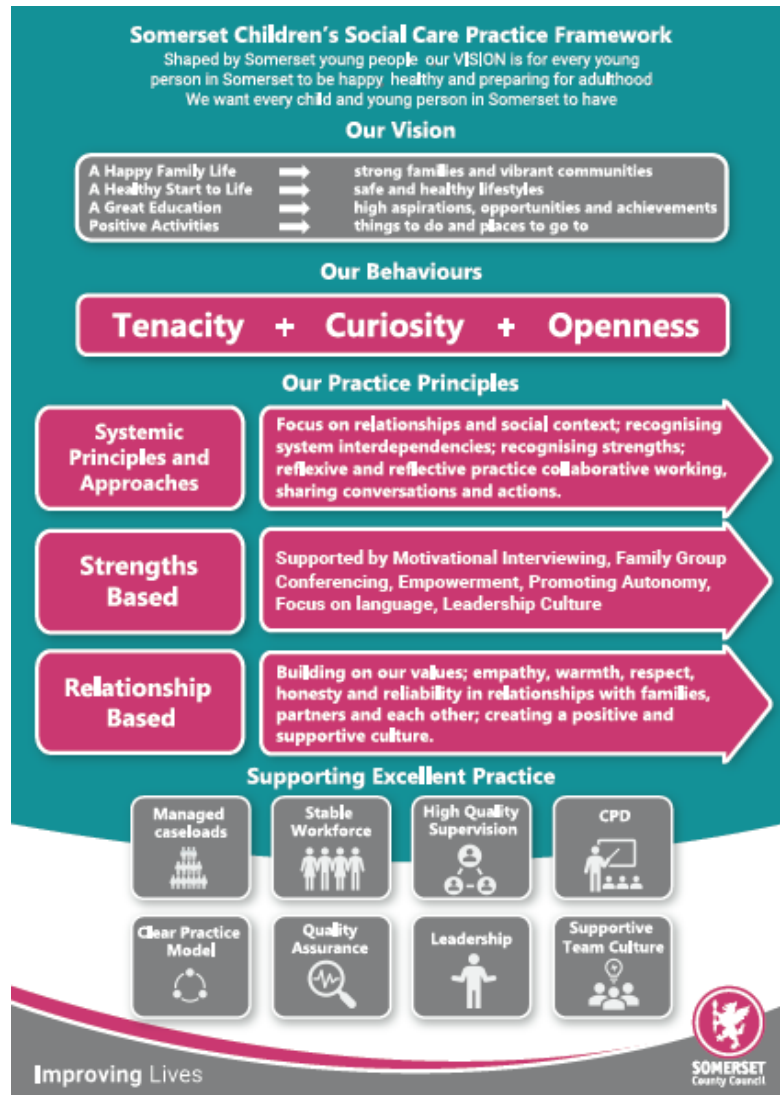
Somerset Children's Social Care Practice Framework

Shaped by Somerset young people our VISION is for every young person in Somerset to be happy healthy and preparing for adulthood
We want every child and young person in Somerset to have

Our Vision

A Happy Family Life → strong families and vibrant communities
A Healthy Start to Life → safe and healthy lifestyles
A Great Education → high aspirations, opportunities and achievements
Positive Activities → things to do and places to go to

Our Behaviours

Tenacity + Curiosity + Openness

Our Practice Principles

Systemic Principles and Approaches

Focus on relationships and social context; recognising system interdependencies; recognising strengths; reflexive and reflective practice collaborative working, sharing conversations and actions.

Strengths Based

Supported by Motivational Interviewing, Family Group Conferencing, Empowerment, Promoting Autonomy, Focus on language, Leadership Culture

Relationship Based

Building on our values; empathy, warmth, respect, honesty and reliability in relationships with families, partners and each other; creating a positive and supportive culture.

Supporting Excellent Practice

Managed caseloads

Stable Workforce

High Quality Supervision

CPD

Clear Practice Model

Quality Assurance

Leadership

Supportive Team Culture

Improving Lives

SOMERSET County Council